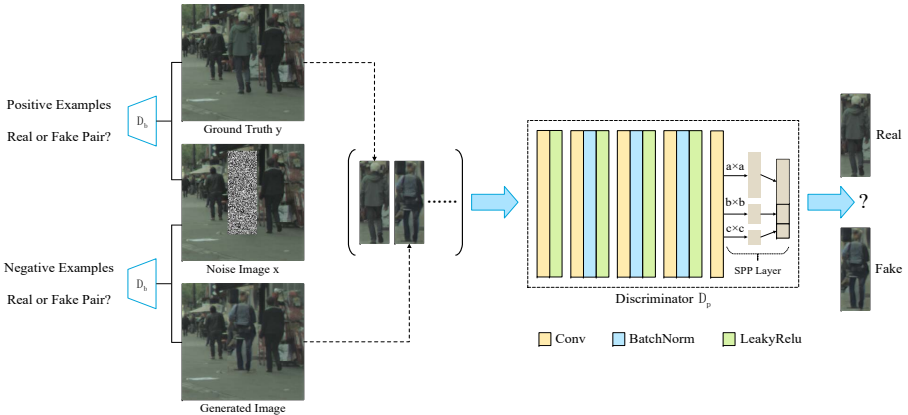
Positive Examples

Real or Fake Pair?

$\mathbb{D}_b$

Ground Truth y

Noise Image x

Negative Examples

Real or Fake Pair?

$\mathbb{D}_b$

Generated Image

a×a

b×b

c×c

SPP Layer

Discriminator $\mathbb{D}_p$

Real

?

Fake

Conv

BatchNorm

LeakyRelu